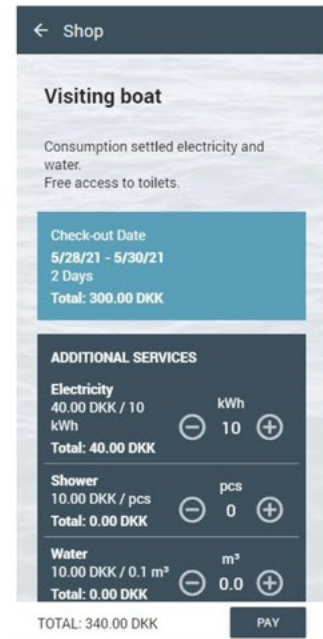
← Shop

Visiting boat

Consumption settled electricity and water.
Free access to toilets.

Check-out Date
5/28/21 - 5/30/21
2 Days
Total: 300.00 DKK

ADDITIONAL SERVICES

Electricity
40.00 DKK / 10 kWh
Total: 40.00 DKK
kWh
10

Shower
10.00 DKK / pcs
Total: 0.00 DKK
pcs
0

Water
10.00 DKK / 0.1 m³
Total: 0.00 DKK
m³
0.0

TOTAL: 340.00 DKK
PAY